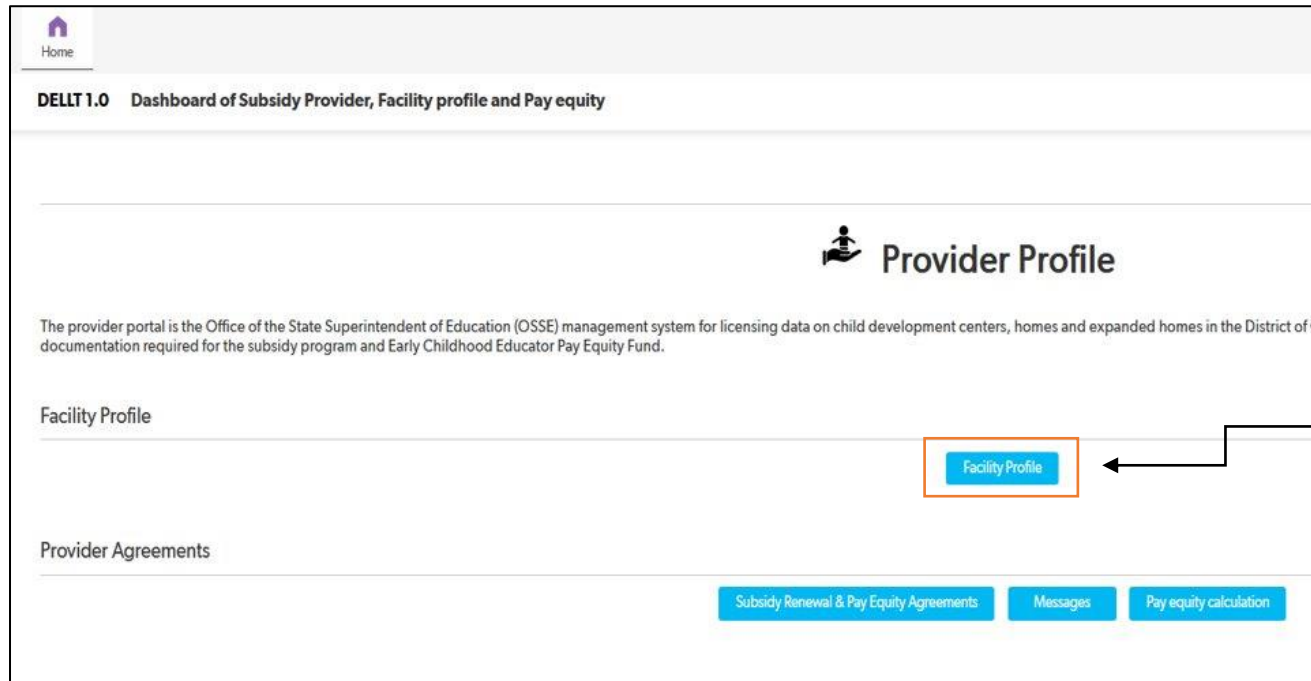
Home

DELLT 1.0 Dashboard of Subsidy Provider, Facility profile and Pay equity

Provider Profile

The provider portal is the Office of the State Superintendent of Education (OSSE) management system for licensing data on child development centers, homes and expanded homes in the District of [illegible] documentation required for the subsidy program and Early Childhood Educator Pay Equity Fund.

Facility Profile

Facility Profile

Provider Agreements

Subsidy Renewal & Pay Equity Agreements

Messages

Pay equity calculation